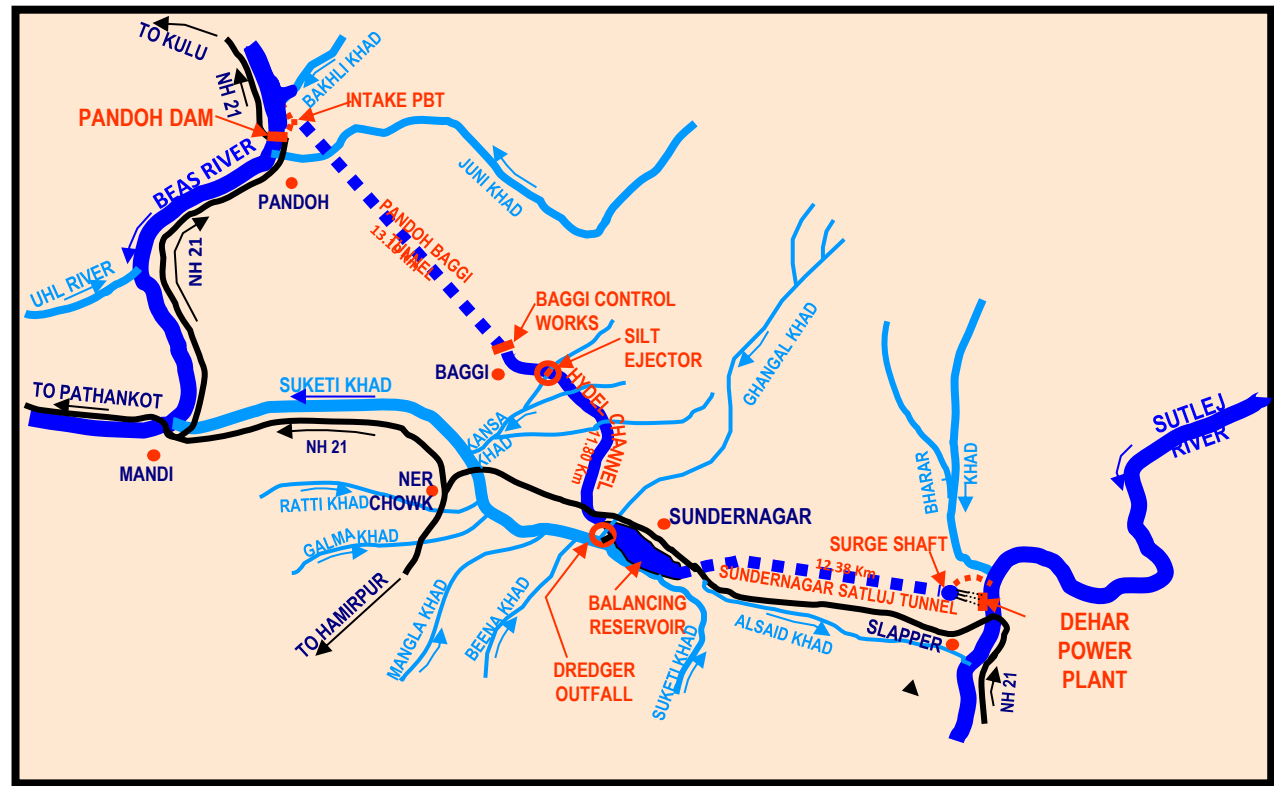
TO KULU
NH 21
BAKHLI KHAD
INTAKE PBT
PANDOH DAM
BEAS RIVER
PANDOH
JUNI KHAD
PANDOH BAGGI TUNNEL
13.10 Km
NH 21
UHL RIVER
BAGGI CONTROL WORKS
SILT EJECTOR
GHANGAL KHAD
BAGGI
HYDEL CHANNEL
11.80 Km
TO PATHANKOT
SUKETI KHAD
KANSA KHAD
NH 21
MANDI
NER CHOWK
RATTI KHAD
GALMA KHAD
SUNDERNAGAR
BHARAR KHAD
SUTLEJ RIVER
SURGE SHAFT
12.38 Km
SUNDERNAGAR SATLUJ TUNNEL
DEHAR POWER PLANT
TO HAMIRPUR
MANGLA KHAD
BEENA KHAD
BALANCING RESERVOIR
ALSAID KHAD
SLAPPER
DREDGER OUTFALL
SUKETI KHAD
NH 21